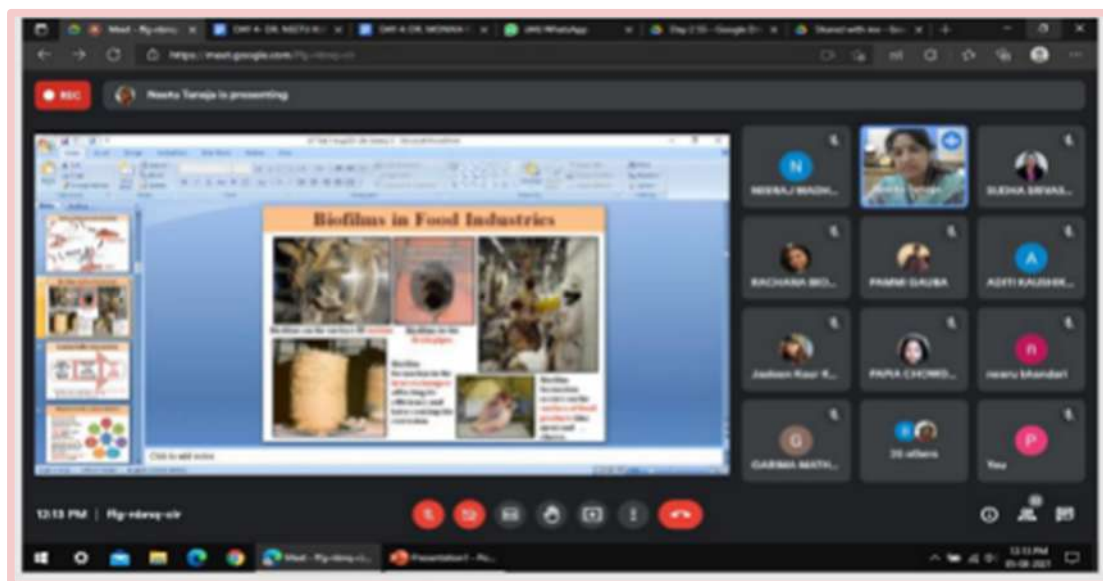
Meet - ffg-vdavq-cir

DAY 4: DR. NEETU

DAY 4: DR. MONIKA

WhatsApp

Day 2 10 - Google Dr

Shared with me - Goo

https://meet.google.com/ffg-vdavq-cir

REC

Neetu Taneja is presenting

Biofilms in Food Industries

Biofilms on the surface of stainless

Biofilms in the food pipes

Biofilm formation in the heat exchanger

Biofilm formation on surfaces

Click to add notes

N

NEERAJ WADH...

SUDHA SRIVAS...

RACHANA BO...

PAMMI GAUBA

A

ADITI KAUSHIK...

Jasleen Kaur K...

PAPIA CHOWD...

n

neeru bhandari

G

GARIMA MATH...

20 others

P

You

12:13 PM | ffg-vdavq-cir

Meet - ffg-vdavq-ci...

Presentation1 - Po...

12:13 PM
05-08-2021